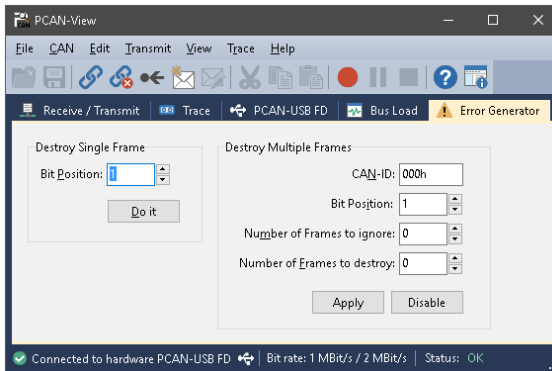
PCAN-View

File CAN Edit Transmit View Trace Help

Receive / Transmit | Trace | PCAN-USB FD | Bus Load | Error Generator

Destroy Single Frame

Bit Position: 1

Do it

Destroy Multiple Frames

CAN-ID: 000h

Bit Position: 1

Number of Frames to ignore: 0

Number of Frames to destroy: 0

Apply

Disable

Connected to hardware PCAN-USB FD | Bit rate: 1 MBit/s / 2 MBit/s | Status: OK